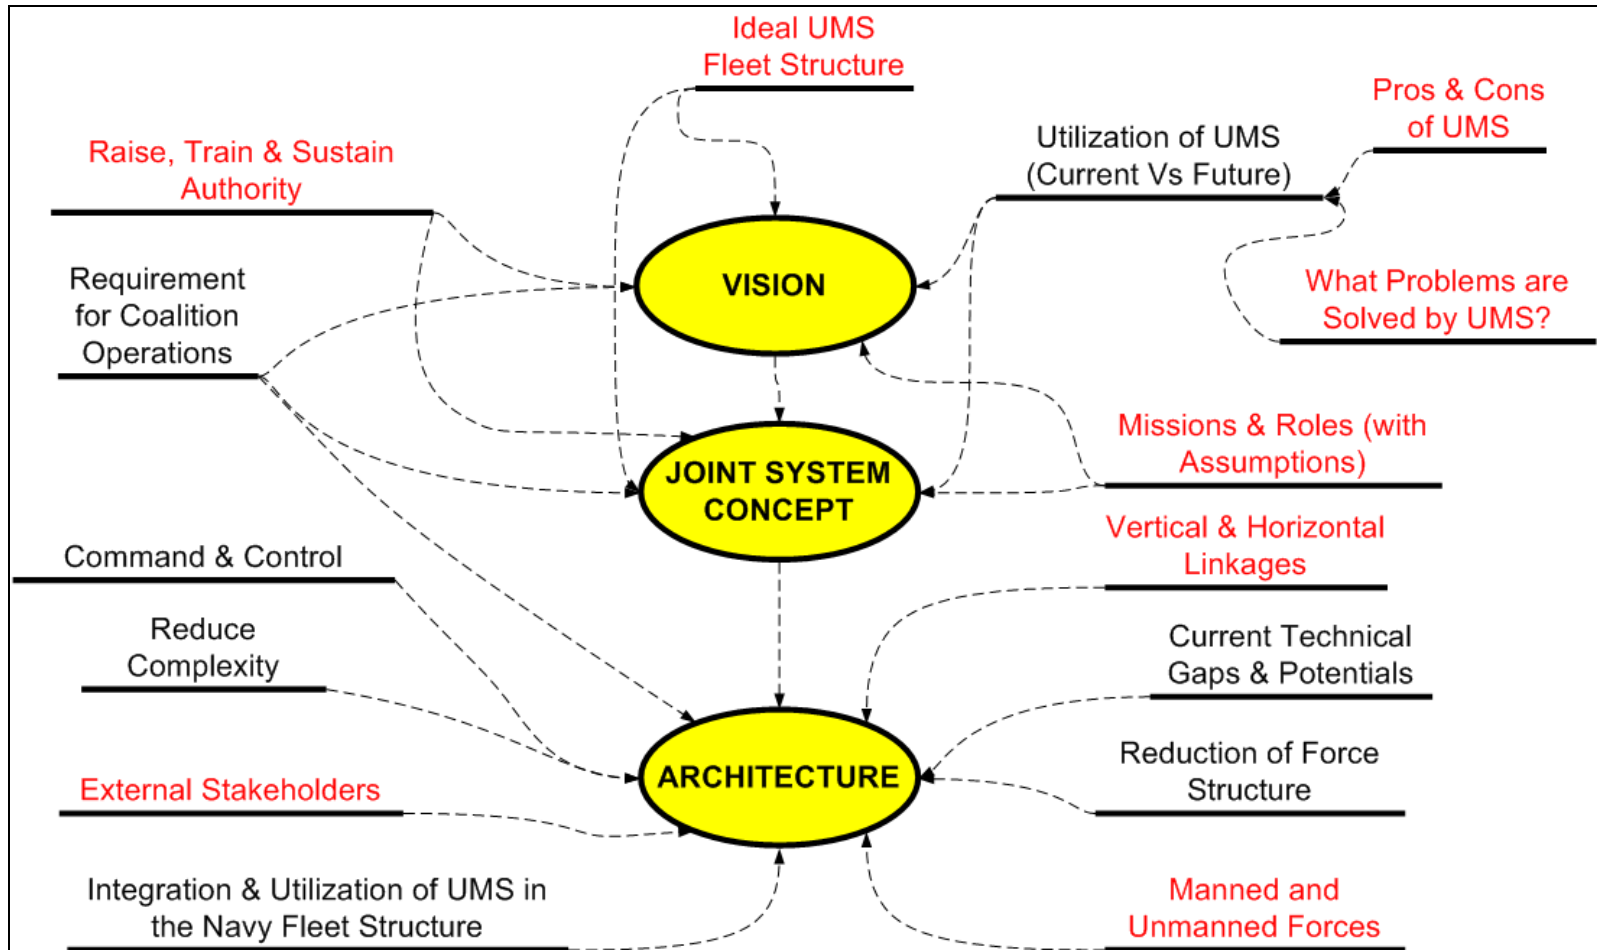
Ideal UMS Fleet Structure

Raise, Train & Sustain Authority

Utilization of UMS (Current Vs Future)

Pros & Cons of UMS

Requirement for Coalition Operations

VISION

What Problems are Solved by UMS?

Missions & Roles (with Assumptions)

JOINT SYSTEM CONCEPT

Vertical & Horizontal Linkages

Command & Control

Reduce Complexity

Current Technical Gaps & Potentials

ARCHITECTURE

Reduction of Force Structure

External Stakeholders

Integration & Utilization of UMS in the Navy Fleet Structure

Manned and Unmanned Forces